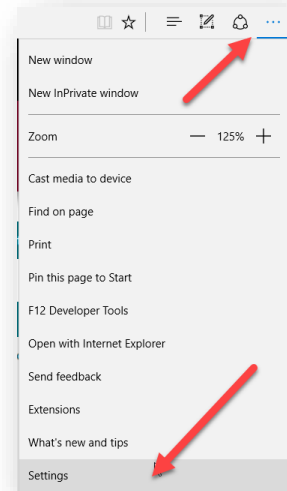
···

New window

New InPrivate window

Zoom — 125% +

Cast media to device

Find on page

Print

Pin this page to Start

F12 Developer Tools

Open with Internet Explorer

Send feedback

Extensions

What's new and tips

Settings